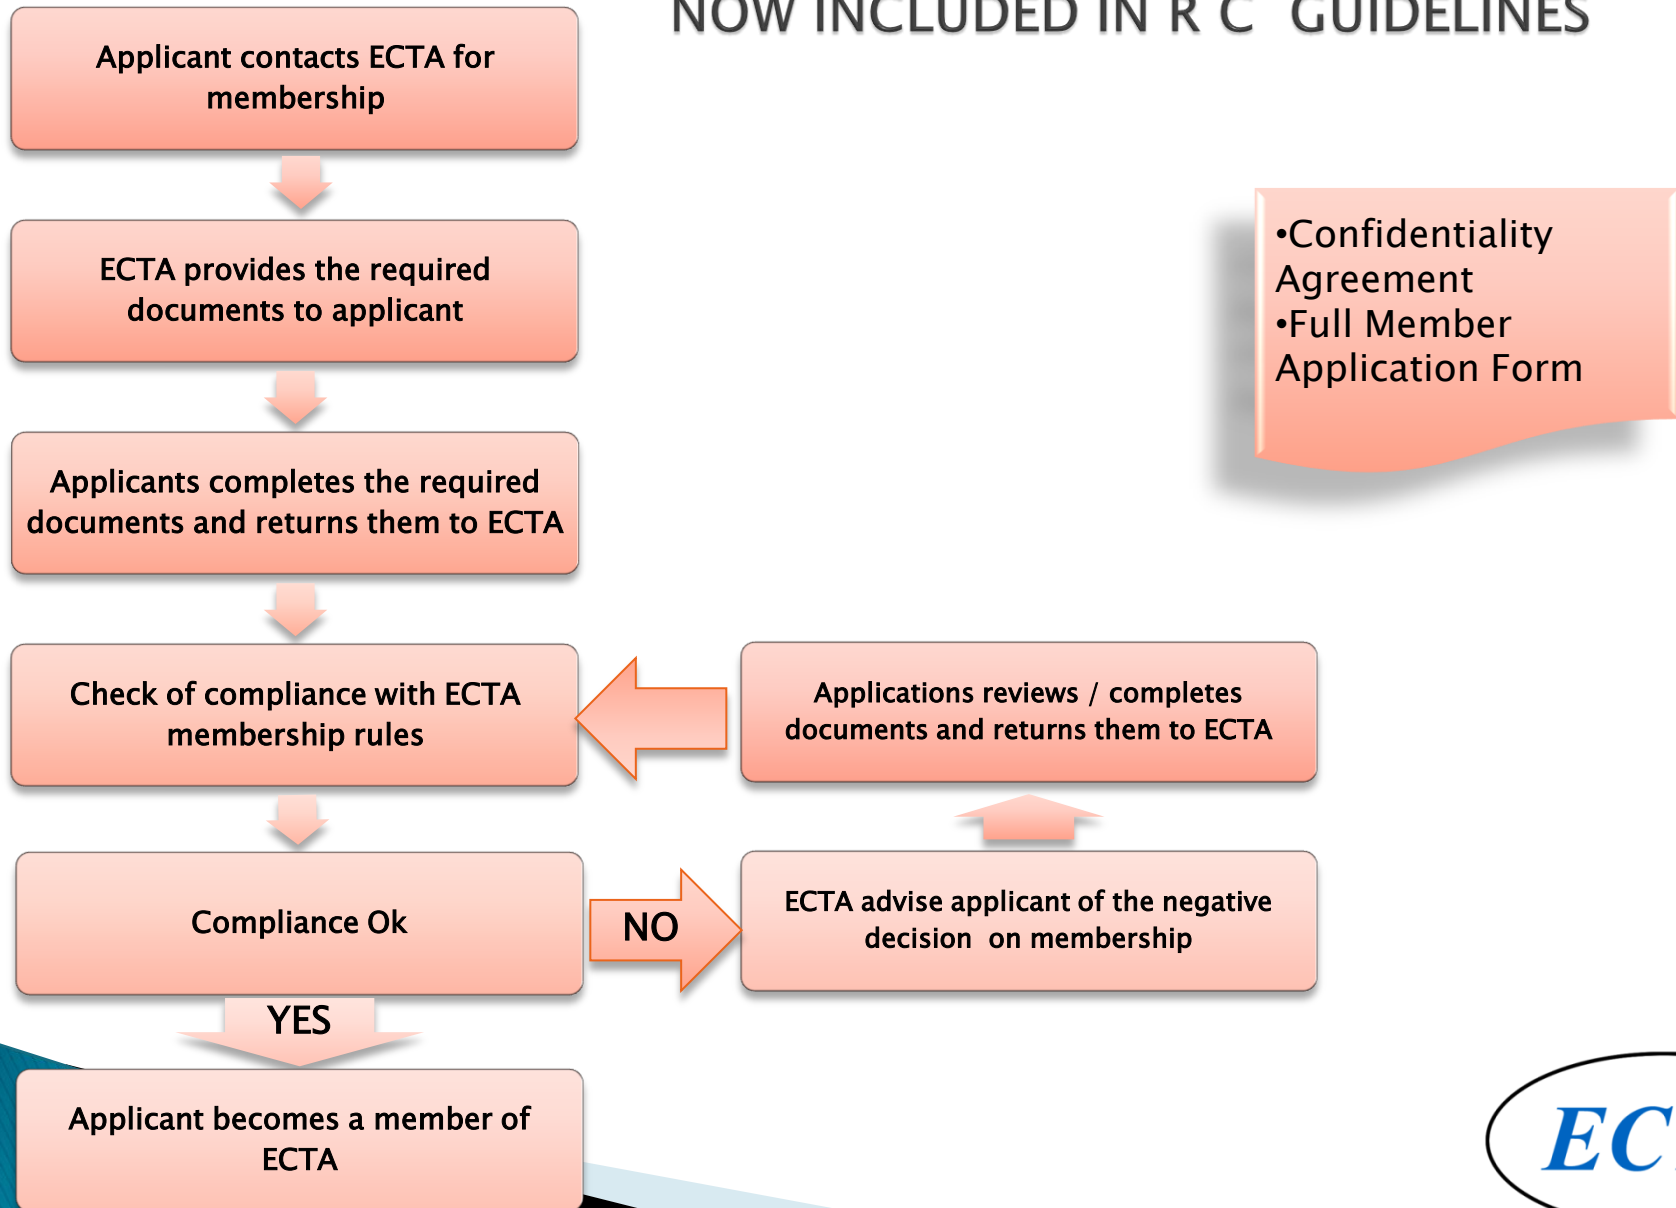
NOW INCLUDED IN R C GUIDELINES

Applicant contacts ECTA for membership

ECTA provides the required documents to applicant

Applicants completes the required documents and returns them to ECTA

Check of compliance with ECTA membership rules

Compliance Ok

YES

Applicant becomes a member of ECTA

•Confidentiality Agreement
•Full Member Application Form

Applications reviews / completes documents and returns them to ECTA

NO

ECTA advise applicant of the negative decision on membership

EC